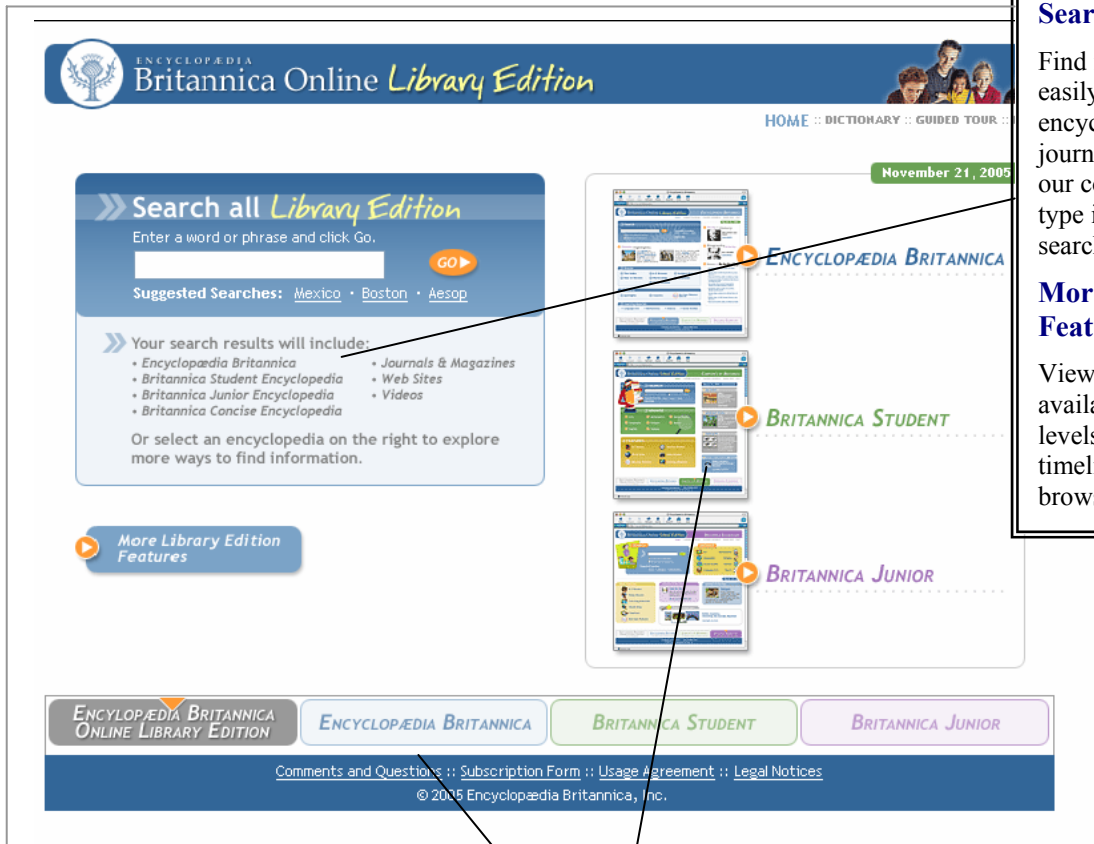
ENCYCLOPÆDIA
Britannica Online Library Edition

HOME :: DICTIONARY :: GUIDED TOUR ::

November 21, 2005

Search all Library Edition
Enter a word or phrase and click Go.
GO
Suggested Searches: Mexico · Boston · Aesop

Your search results will include:
• Encyclopædia Britannica
• Britannica Student Encyclopedia
• Britannica Junior Encyclopedia
• Britannica Concise Encyclopedia
• Journals & Magazines
• Web Sites
• Videos

Or select an encyclopedia on the right to explore more ways to find information.

More Library Edition Features

ENCYCLOPÆDIA BRITANNICA
BRITANNICA STUDENT
BRITANNICA JUNIOR

ENCYCLOPÆDIA BRITANNICA ONLINE LIBRARY EDITION | ENCYCLOPÆDIA BRITANNICA | BRITANNICA STUDENT | BRITANNICA JUNIOR

Comments and Questions :: Subscription Form :: Usage Agreement :: Legal Notices
© 2005 Encyclopædia Britannica, Inc.

Sear

Find
easily
encyc
journ
our c
type i
searc

Mor
Feat

View
avail
level
timel
brow